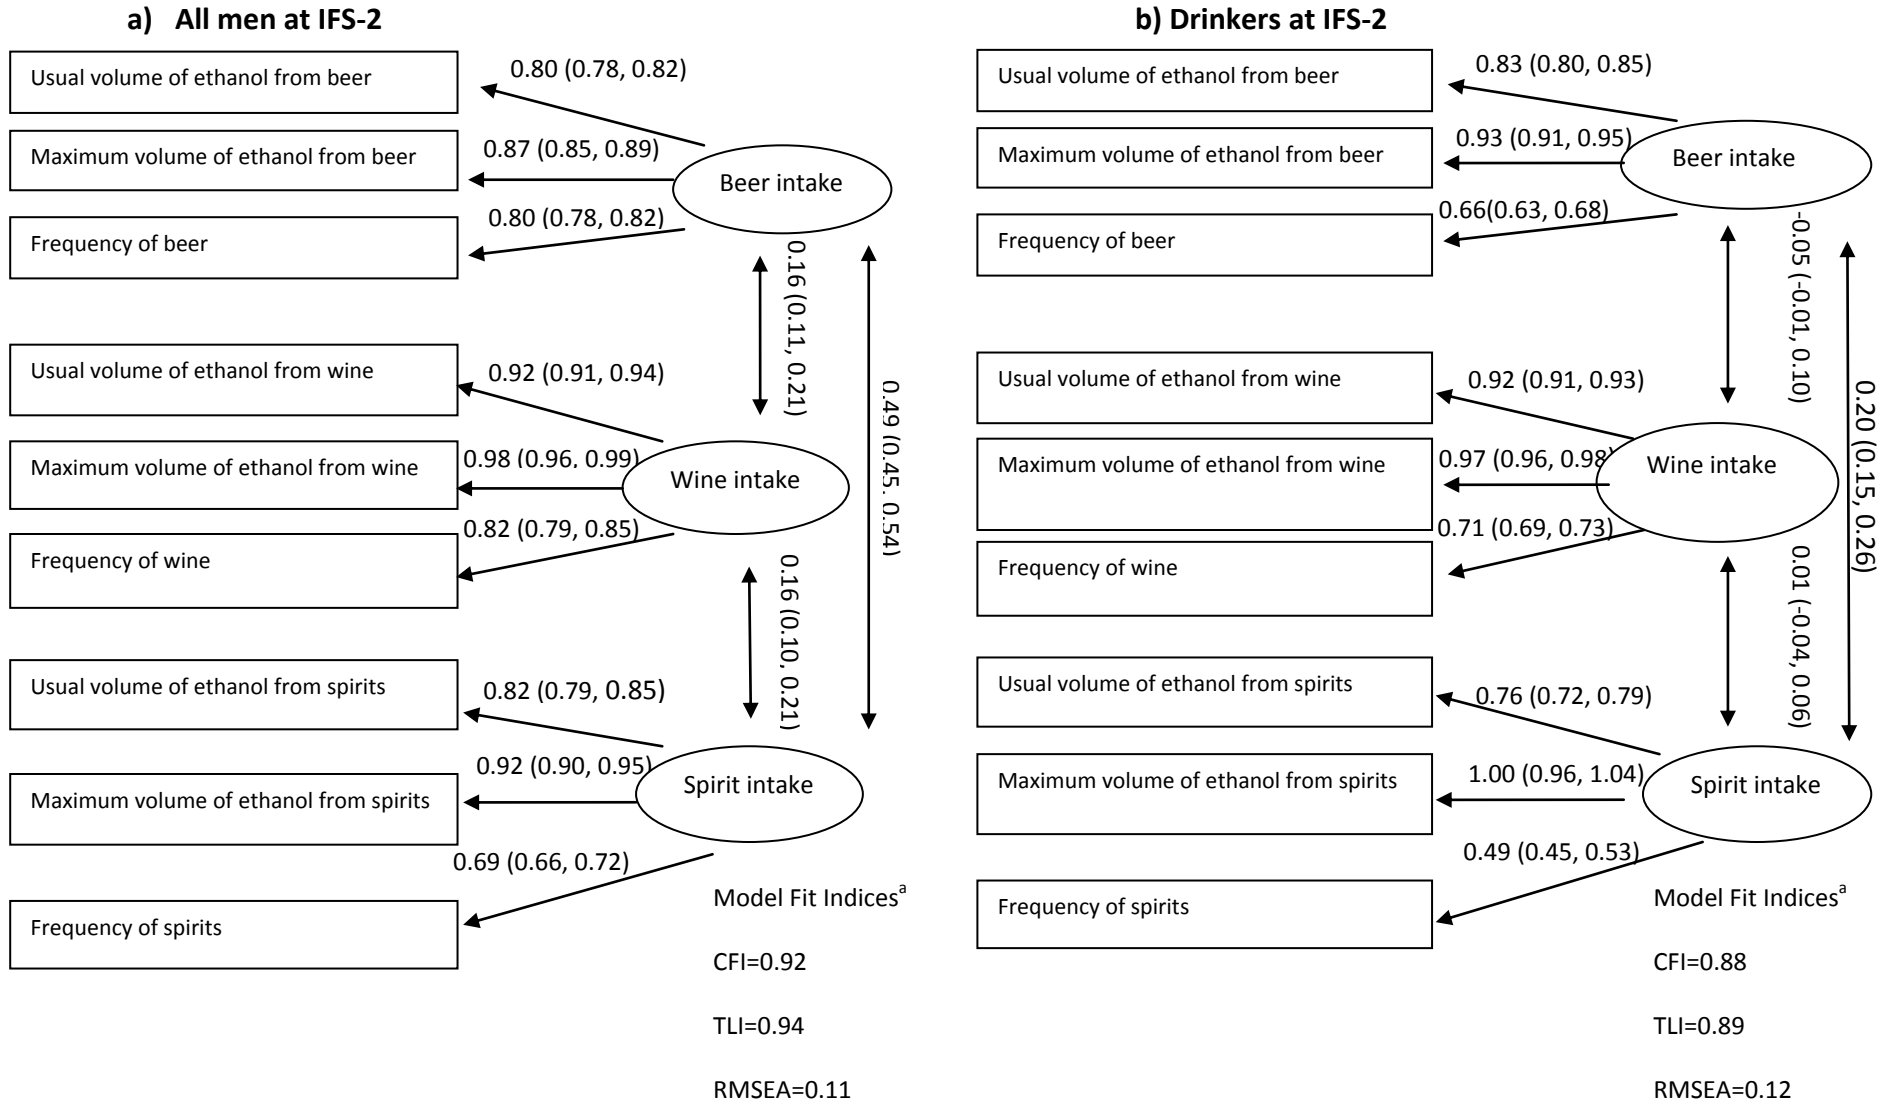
a) All men at IFS-2

Usual volume of ethanol from beer
0.80 (0.78, 0.82)
Maximum volume of ethanol from beer
0.87 (0.85, 0.89)
Beer intake
Frequency of beer
0.80 (0.78, 0.82)
0.16 (0.11, 0.21)
0.49 (0.45. 0.54)
Usual volume of ethanol from wine
0.92 (0.91, 0.94)
Maximum volume of ethanol from wine
0.98 (0.96, 0.99)
Wine intake
0.82 (0.79, 0.85)
Frequency of wine
0.16 (0.10, 0.21)
Usual volume of ethanol from spirits
0.82 (0.79, 0.85)
0.92 (0.90, 0.95)
Spirit intake
Maximum volume of ethanol from spirits
0.69 (0.66, 0.72)
Frequency of spirits

Model Fit Indices$^a$
CFI=0.92
TLI=0.94
RMSEA=0.11

b) Drinkers at IFS-2

Usual volume of ethanol from beer
0.83 (0.80, 0.85)
Maximum volume of ethanol from beer
0.93 (0.91, 0.95)
Beer intake
0.66(0.63, 0.68)
Frequency of beer
-0.05 (-0.01, 0.10)
0.20 (0.15, 0.26)
Usual volume of ethanol from wine
0.92 (0.91, 0.93)
Maximum volume of ethanol from wine
0.97 (0.96, 0.98)
Wine intake
0.71 (0.69, 0.73)
Frequency of wine
0.01 (-0.04, 0.06)
Usual volume of ethanol from spirits
0.76 (0.72, 0.79)
Maximum volume of ethanol from spirits
1.00 (0.96, 1.04)
Spirit intake
0.49 (0.45, 0.53)
Frequency of spirits

Model Fit Indices$^a$
CFI=0.88
TLI=0.89
RMSEA=0.12